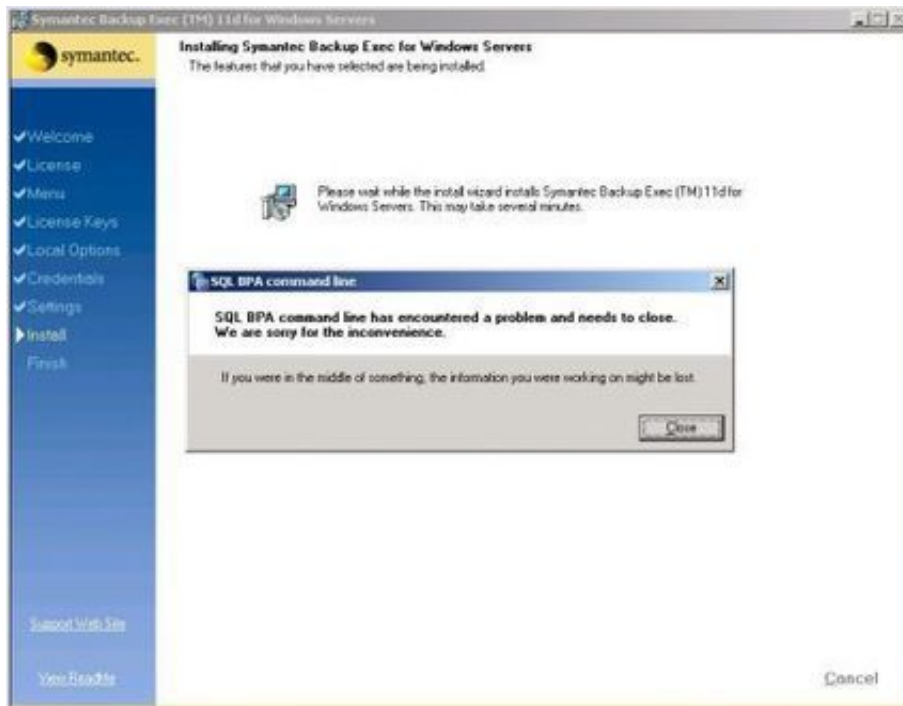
Symantec Backup Exec (TM) 11d for Windows Servers

symantec.

Installing Symantec Backup Exec for Windows Servers
The features that you have selected are being installed.

Welcome
License
Menu
License Keys
Local Options
Credentials
Settings
Install
Finish

Please wait while the install wizard installs Symantec Backup Exec (TM) 11d for Windows Servers. This may take several minutes.

SQL BPA command line

SQL BPA command line has encountered a problem and needs to close. We are sorry for the inconvenience.

If you were in the middle of something, the information you were working on might be lost.

Close

Support Web Site

View Readme

Cancel